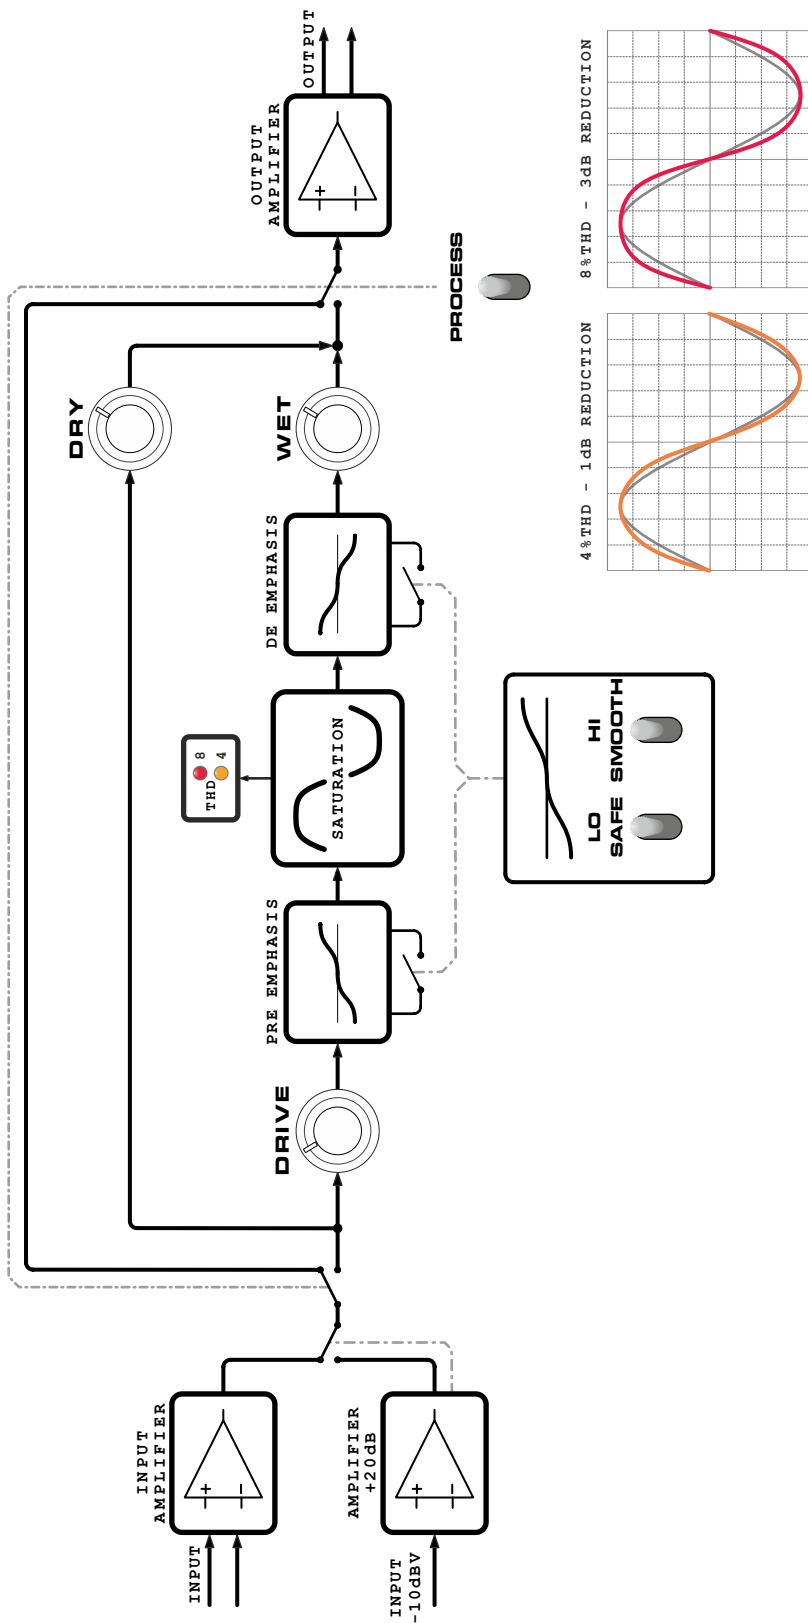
INPUT

INPUT AMPLIFIER

INPUT -10dBV

AMPLIFIER +20dB

DRIVE

PRE EMPHASIS

SATURATION

THD 8 4

DE EMPHASIS

DRY

WET

LO SAFE

HI SMOOTH

PROCESS

OUTPUT AMPLIFIER

OUTPUT

4%THD - 1dB REDUCTION

8%THD - 3dB REDUCTION